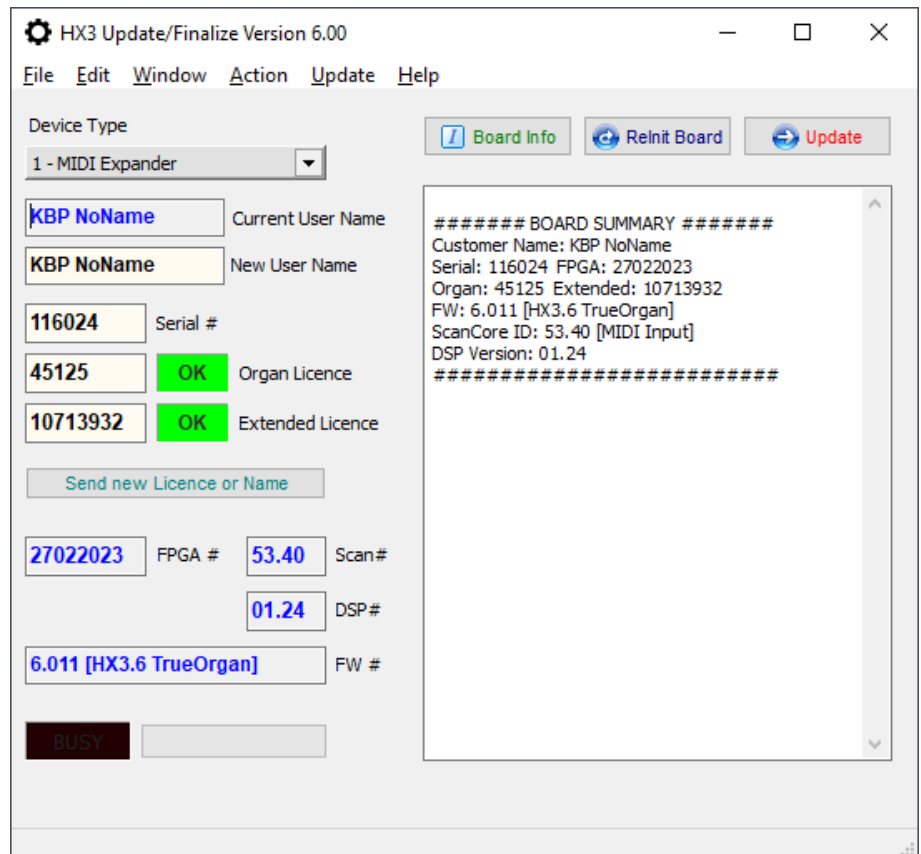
HX3 Update/Finalize Version 6.00

File Edit Window Action Update Help

Device Type

1 - MIDI Expander

KBP NoName Current User Name

KBP NoName New User Name

116024 Serial #

45125 OK Organ Licence

10713932 OK Extended Licence

Send new Licence or Name

27022023 FPGA # 53.40 Scan#

01.24 DSP#

6.011 [HX3.6 TrueOrgan] FW #

BUSY

Board Info ReInit Board Update

####### BOARD SUMMARY #######
Customer Name: KBP NoName
Serial: 116024 FPGA: 27022023
Organ: 45125 Extended: 10713932
FW: 6.011 [HX3.6 TrueOrgan]
ScanCore ID: 53.40 [MIDI Input]
DSP Version: 01.24
#########################